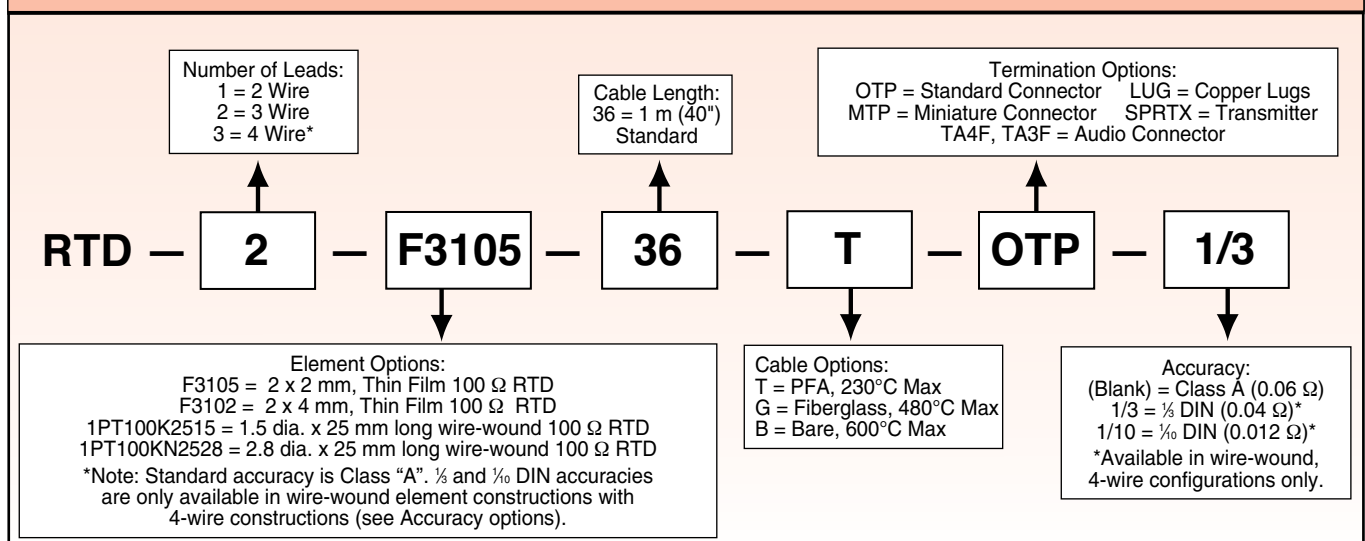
Number of Leads:
1 = 2 Wire
2 = 3 Wire
3 = 4 Wire*

Cable Length:
36 = 1 m (40")
Standard

Termination Options:
OTP = Standard Connector LUG = Copper Lugs
MTP = Miniature Connector SPRTX = Transmitter
TA4F, TA3F = Audio Connector

RTD — 2 — F3105 — 36 — T — OTP — 1/3

Element Options:
F3105 = 2 x 2 mm, Thin Film 100 Ω RTD
F3102 = 2 x 4 mm, Thin Film 100 Ω RTD
1PT100K2515 = 1.5 dia. x 25 mm long wire-wound 100 Ω RTD
1PT100KN2528 = 2.8 dia. x 25 mm long wire-wound 100 Ω RTD
*Note: Standard accuracy is Class "A". $\frac{1}{3}$ and $\frac{1}{10}$ DIN accuracies are only available in wire-wound element constructions with 4-wire constructions (see Accuracy options).

Cable Options:
T = PFA, 230°C Max
G = Fiberglass, 480°C Max
B = Bare, 600°C Max

Accuracy:
(Blank) = Class A (0.06 Ω)
1/3 = $\frac{1}{3}$ DIN (0.04 Ω)*
1/10 = $\frac{1}{10}$ DIN (0.012 Ω)*
*Available in wire-wound, 4-wire configurations only.